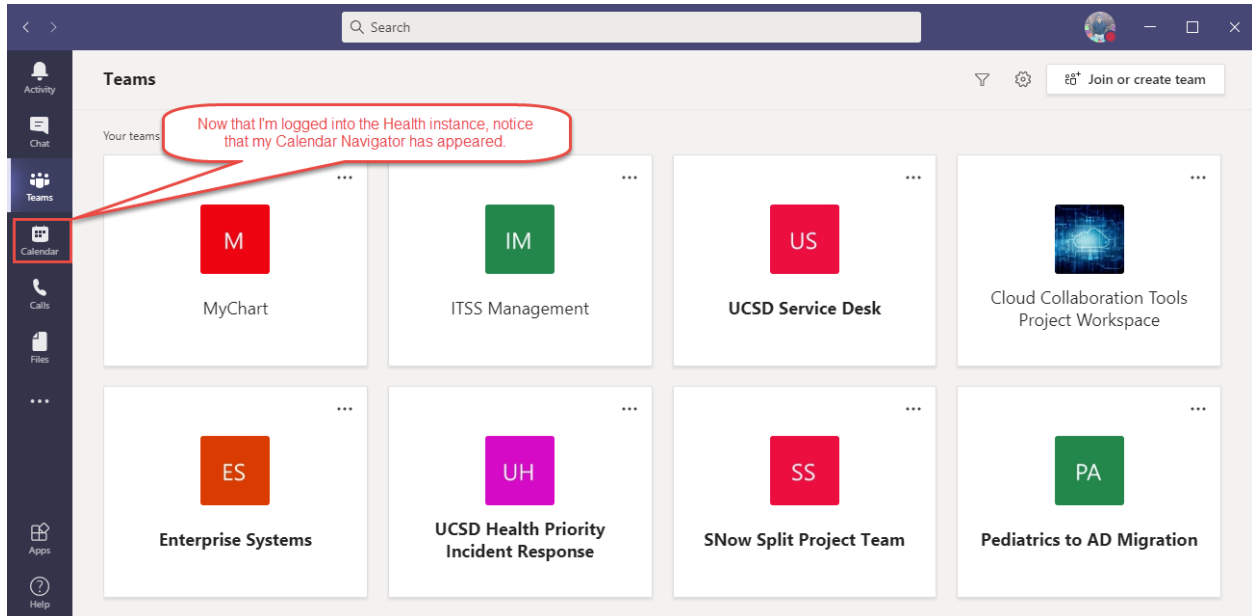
Search

Activity

Chat

Teams

Calendar

Calls

Files

...

Apps

Help

Teams

Join or create team

Your teams

Now that I'm logged into the Health instance, notice that my Calendar Navigator has appeared.

...

M

MyChart

...

IM

ITSS Management

...

US

UCSD Service Desk

...

Cloud Collaboration Tools Project Workspace

...

ES

Enterprise Systems

...

UH

UCSD Health Priority Incident Response

...

SS

SNow Split Project Team

...

PA

Pediatrics to AD Migration